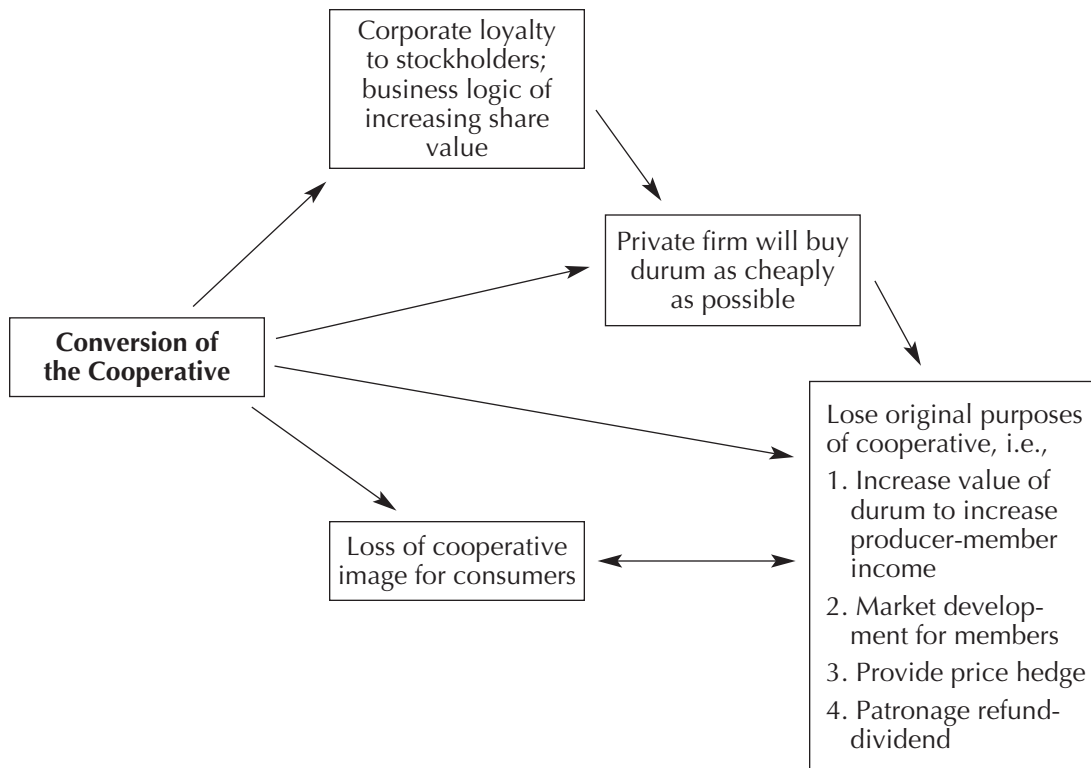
Corporate loyalty to stockholders; business logic of increasing share value

Private firm will buy durum as cheaply as possible

Conversion of the Cooperative

Lose original purposes of cooperative, i.e.,

1. Increase value of durum to increase producer-member income

2. Market development for members

3. Provide price hedge

4. Patronage refund-dividend

Loss of cooperative image for consumers